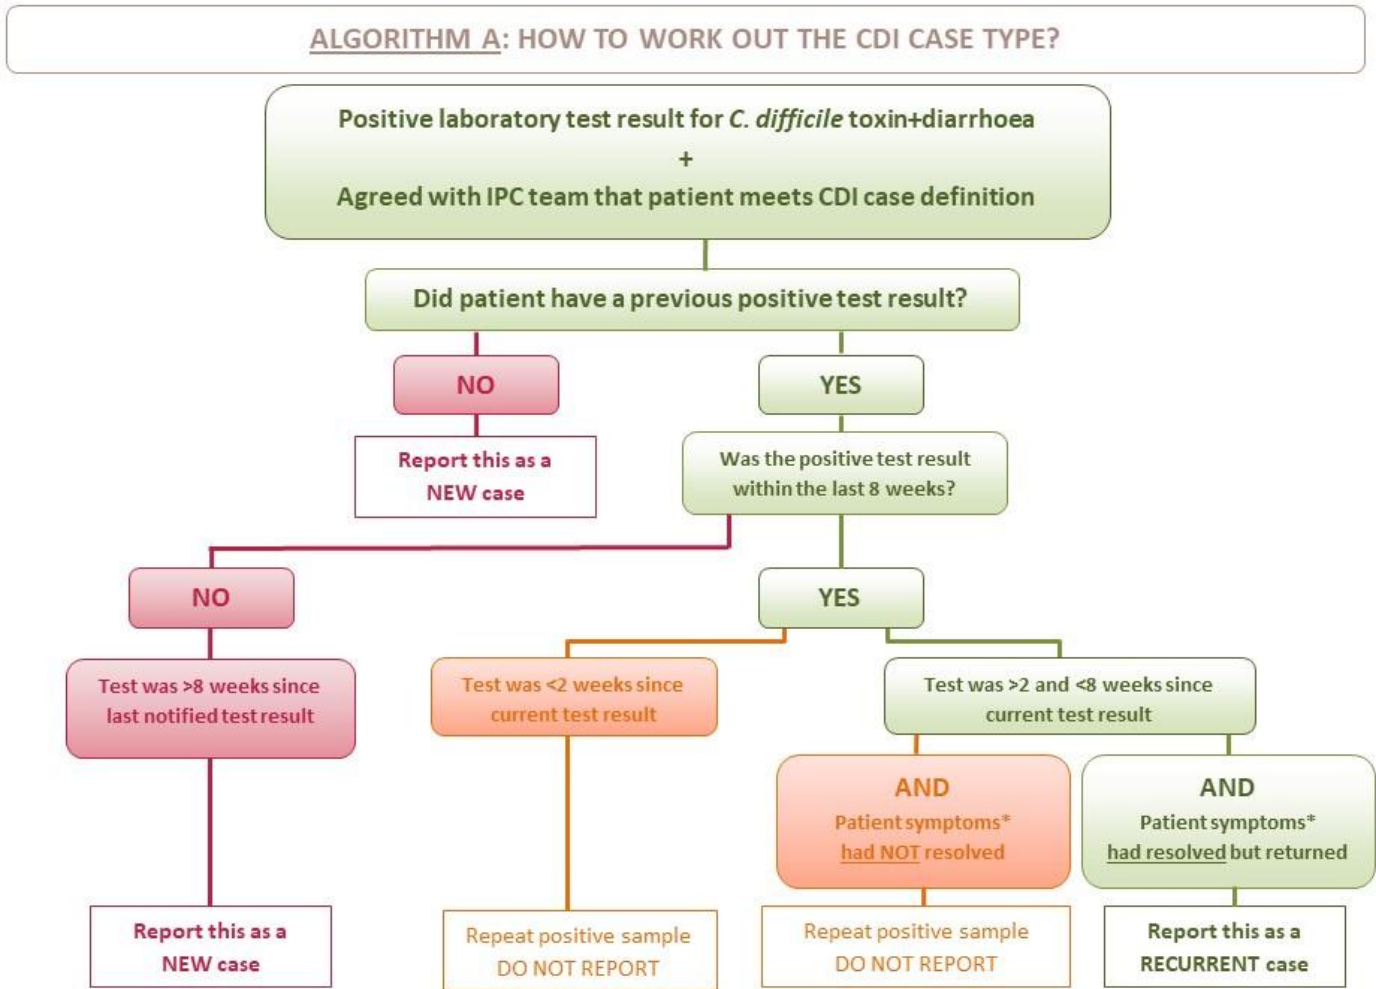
ALGORITHM A: HOW TO WORK OUT THE CDI CASE TYPE?

Positive laboratory test result for C. difficile toxin+diarrhoea
+
Agreed with IPC team that patient meets CDI case definition

Did patient have a previous positive test result?

NO

Report this as a NEW case

YES

Was the positive test result within the last 8 weeks?

NO

Test was >8 weeks since last notified test result

Report this as a NEW case

YES

Test was <2 weeks since current test result

Repeat positive sample DO NOT REPORT

Test was >2 and <8 weeks since current test result

AND
Patient symptoms* had NOT resolved

Repeat positive sample DO NOT REPORT

AND
Patient symptoms* had resolved but returned

Report this as a RECURRENT case